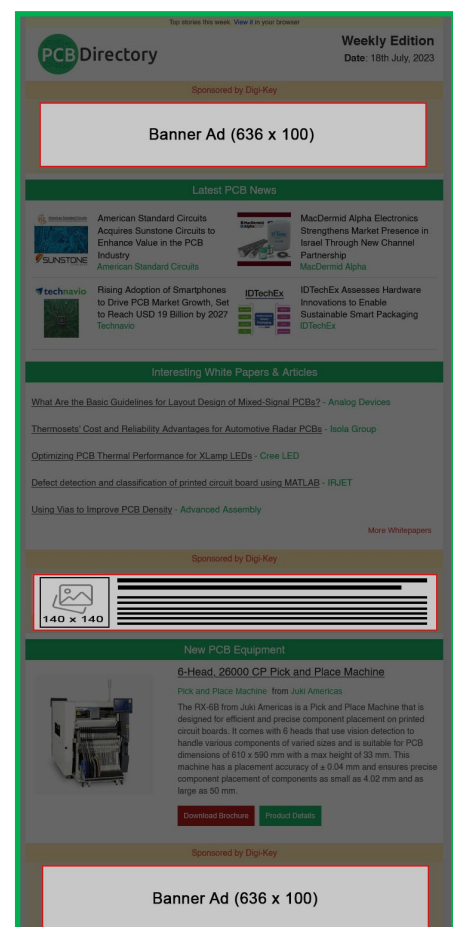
Top stories this week. View it in your browser

PCB Directory

Weekly Edition
Date: 18th July, 2023

Sponsored by Digi-Key

Banner Ad (636 x 100)

Latest PCB News

SUNSTONE

American Standard Circuits Acquires Sunstone Circuits to Enhance Value in the PCB Industry
American Standard Circuits

MacDermid Alpha Electronics Strengthens Market Presence in Israel Through New Channel Partnership
MacDermid Alpha

technavio

Rising Adoption of Smartphones to Drive PCB Market Growth, Set to Reach USD 19 Billion by 2027
Technavio

IDTechEx

IDTechEx Assesses Hardware Innovations to Enable Sustainable Smart Packaging
IDTechEx

Interesting White Papers & Articles

What Are the Basic Guidelines for Layout Design of Mixed-Signal PCBs? - Analog Devices

Thermosets' Cost and Reliability Advantages for Automotive Radar PCBs - Isola Group

Optimizing PCB Thermal Performance for XLamp LEDs - Cree LED

Defect detection and classification of printed circuit board using MATLAB - IRJET

Using Vias to Improve PCB Density - Advanced Assembly

More Whitepapers

Sponsored by Digi-Key

140 x 140

New PCB Equipment

6-Head, 26000 CP Pick and Place Machine

Pick and Place Machine from Juki Americas

The RX-6B from Juki Americas is a Pick and Place Machine that is designed for efficient and precise component placement on printed circuit boards. It comes with 6 heads that use vision detection to handle various components of varied sizes and is suitable for PCB dimensions of 610 x 590 mm with a max height of 33 mm. This machine has a placement accuracy of ± 0.04 mm and ensures precise component placement of components as small as 4.02 mm and as large as 50 mm.

Download Brochure
Product Details

Sponsored by Digi-Key

Banner Ad (636 x 100)